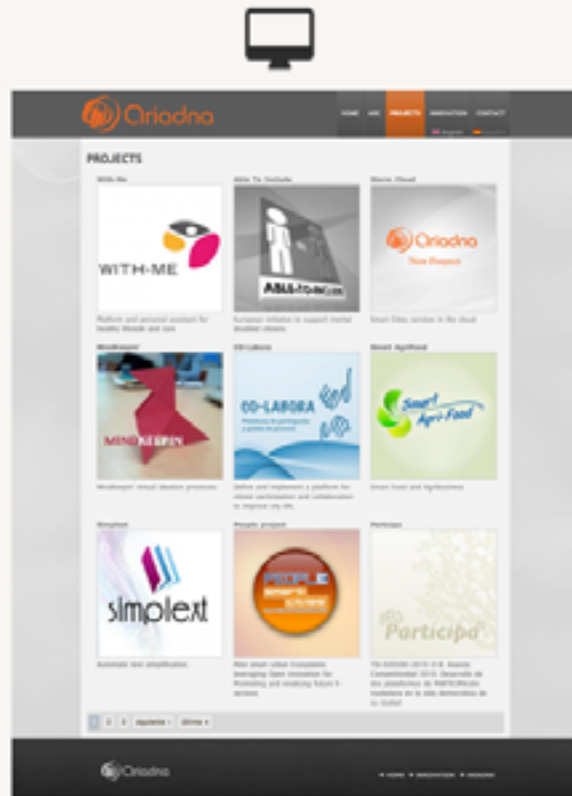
Oriadna

HOME WE PROJECTS INNOVATION CONTACT

PROJECTS

With-Me

WITH-ME

Platform and personal assistant for healthy lifestyle and care

Able To Include

ABLE-TO-INCLUDE

European initiative to support mental disabled citizens

Storm Cloud

Oriadna

New Project

Smart Cities services in the cloud

MindKeepin'

MINDKEEPIN

MindKeepin' virtual ideation processes

CO-Labora

CO-LABORA

Define and implement a platform for citizen participation and collaboration to improve city life.

Smart AgriFood

Smart Agri-Food

Smart Food and Agribusiness

Simplext

simplext

Automatic text simplification

People project

PEOPLE

Pilot smart urban Ecosystems leveraging Open innovation for Promoting and enabling future E-services

Participa

Participa

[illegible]

1 2 3 siguiente › último »

Oriadna

• HOME • INNOVATION • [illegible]